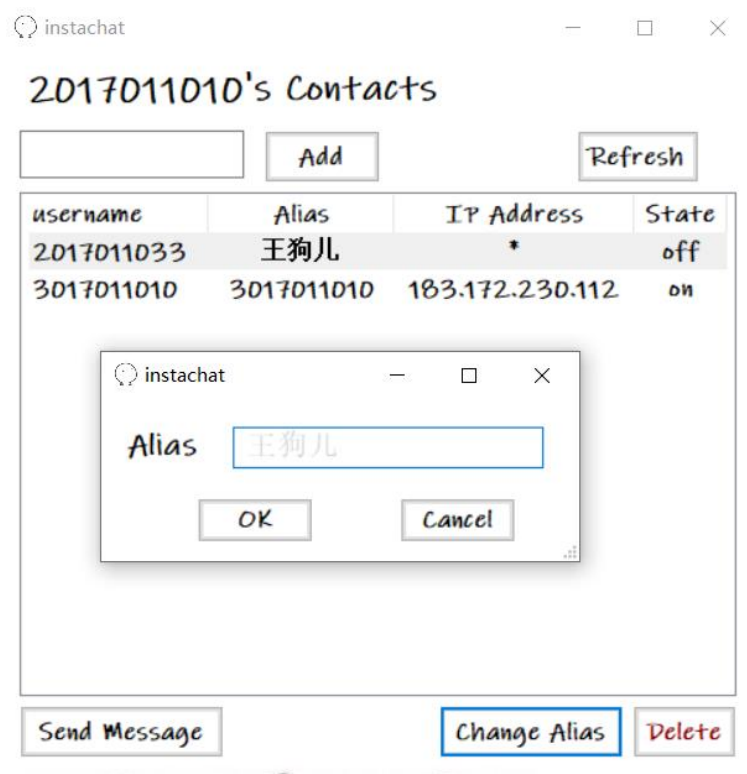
instachat

2017011010's Contacts

Add

Refresh

| username | Alias | IP Address | State |
|---|---|---|---|
| 2017011033 | 王狗儿 | * | off |
| 3017011010 | 3017011010 | 183.172.230.112 | on |

instachat

Alias 王狗儿

OK

Cancel

Send Message

Change Alias

Delete